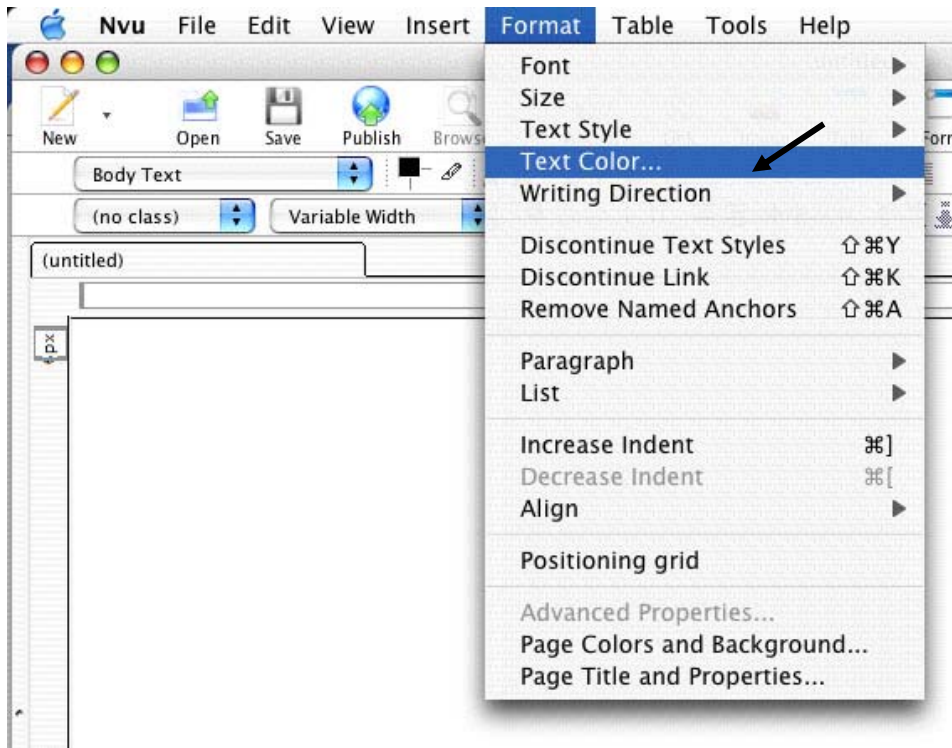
Nvu File Edit View Insert Format Table Tools Help

New Open Save Publish Brows

Body Text

(no class) Variable Width

(untitled)

px

Font
Size
Text Style
Text Color...
Writing Direction

Discontinue Text Styles ⇧⌘Y
Discontinue Link ⇧⌘K
Remove Named Anchors ⇧⌘A

Paragraph
List

Increase Indent ⌘]
Decrease Indent ⌘[
Align

Positioning grid

Advanced Properties...
Page Colors and Background...
Page Title and Properties...